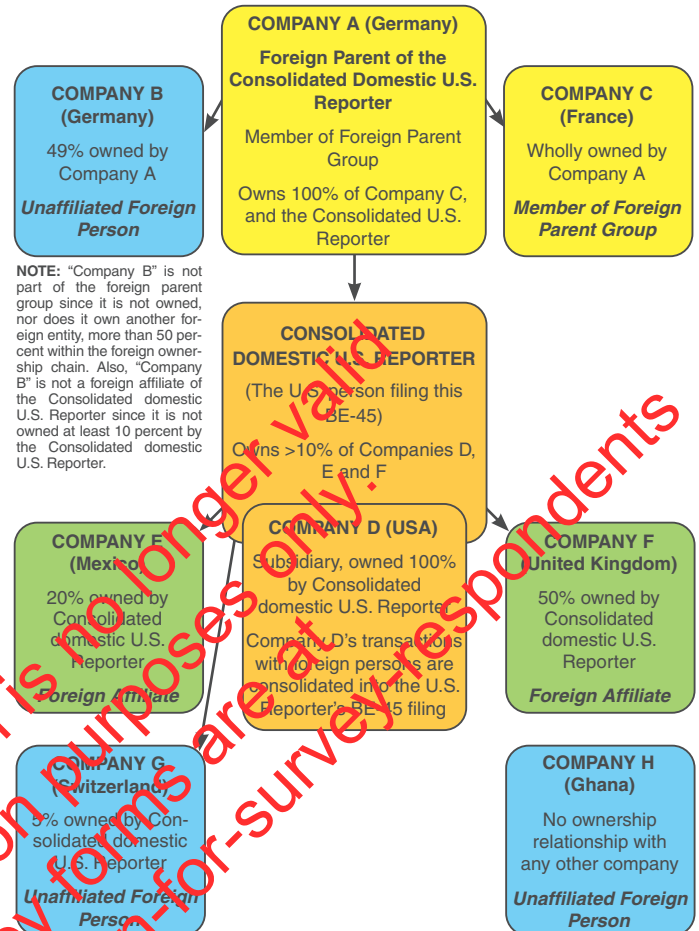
COMPANY A (Germany)

Foreign Parent of the Consolidated Domestic U.S. Reporter

Member of Foreign Parent Group

Owns 100% of Company C, and the Consolidated U.S. Reporter

COMPANY B (Germany)

49% owned by Company A

Unaffiliated Foreign Person

COMPANY C (France)

Wholly owned by Company A

Member of Foreign Parent Group

NOTE: "Company B" is not part of the foreign parent group since it is not owned, nor does it own another foreign entity, more than 50 percent within the foreign ownership chain. Also, "Company B" is not a foreign affiliate of the Consolidated domestic U.S. Reporter since it is not owned at least 10 percent by the Consolidated domestic U.S. Reporter.

CONSOLIDATED DOMESTIC U.S. REPORTER

(The U.S. person filing this BE-45)

Owns >10% of Companies D, E and F

COMPANY E (Mexico)

20% owned by Consolidated domestic U.S. Reporter

Foreign Affiliate

COMPANY D (USA)

Subsidiary, owned 100% by Consolidated domestic U.S. Reporter

Company D's transactions with foreign persons are consolidated into the U.S. Reporter's BE-45 filing

COMPANY F (United Kingdom)

50% owned by Consolidated domestic U.S. Reporter

Foreign Affiliate

COMPANY G (Switzerland)

5% owned by Consolidated domestic U.S. Reporter

Unaffiliated Foreign Person

COMPANY H (Ghana)

No ownership relationship with any other company

Unaffiliated Foreign Person

This form is no longer valid
For information purposes only.
Survey forms are at
www.bea.gov/information-for-survey-respondents